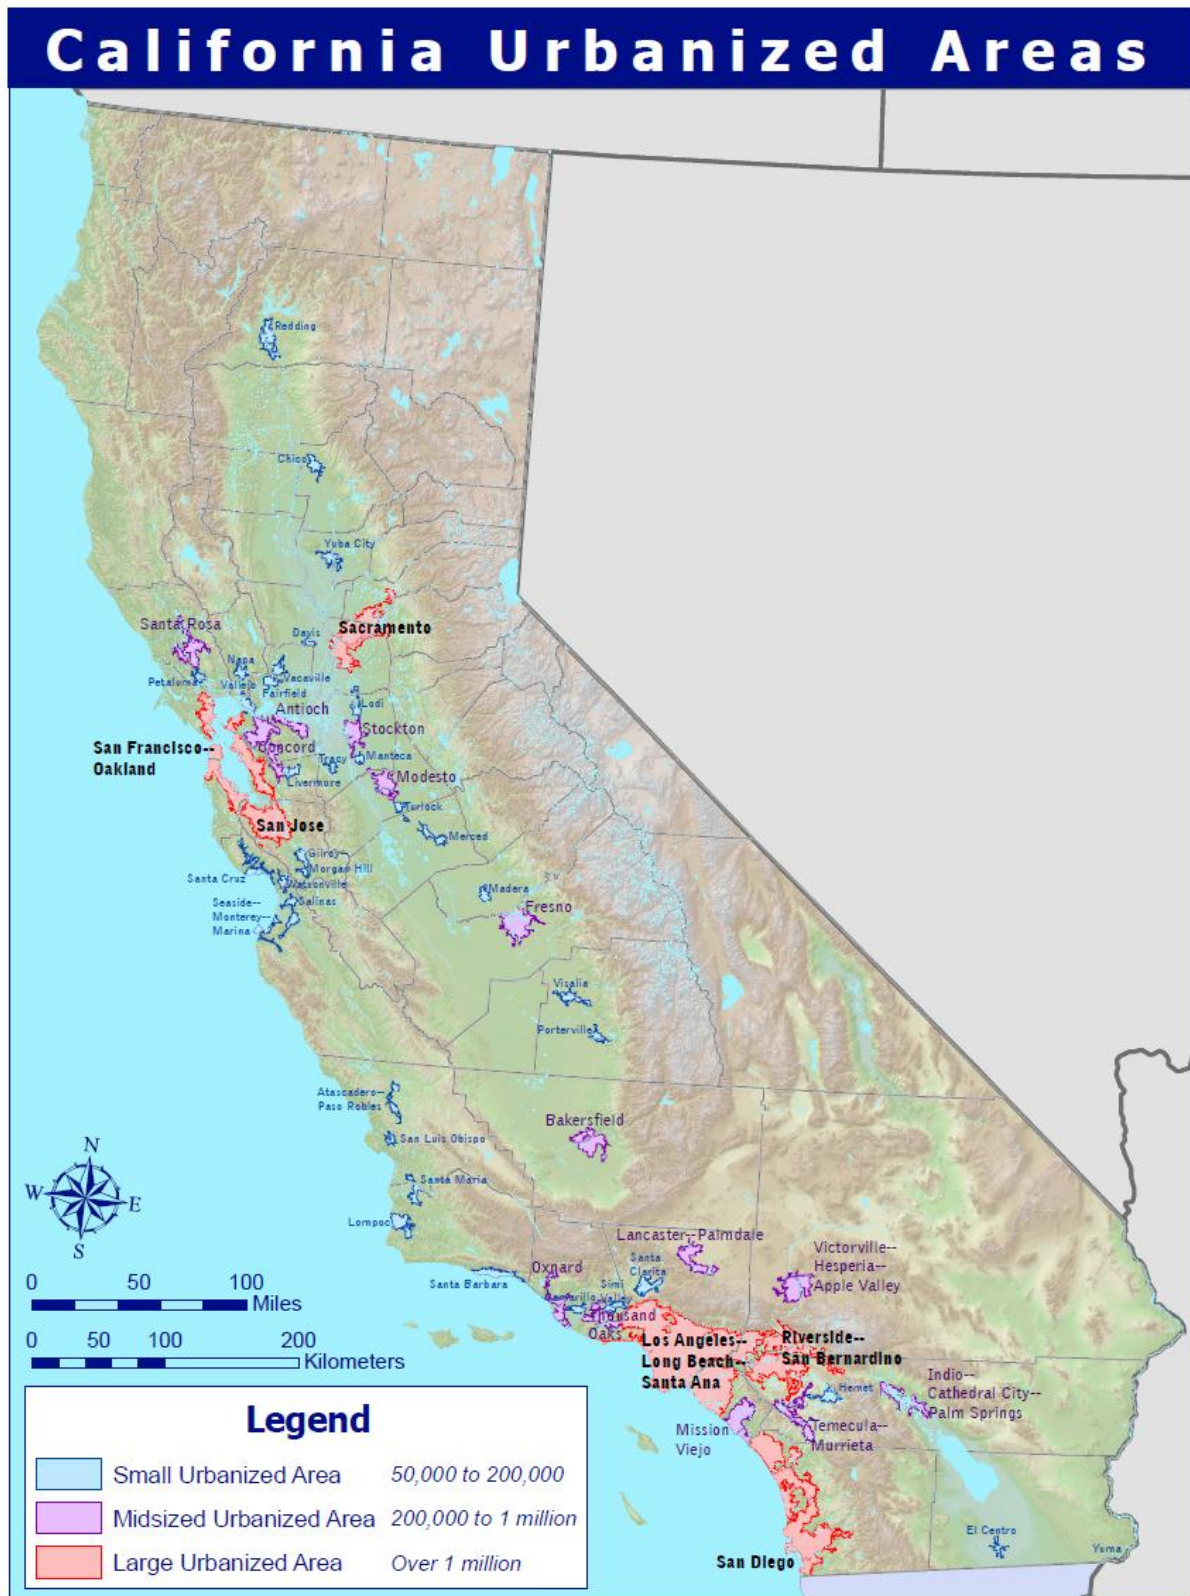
California Urbanized Areas

Redding

Chico

Yuba City

Santa Rosa

Davis

Sacramento

Napa

Vacaville

Petaluma

Vallejo

Fairfield

Lodi

Antioch

Stockton

San Francisco--
Oakland

Concord

Tracy

Manteca

Livermore

Modesto

Turlock

San Jose

Merced

Gilroy

Morgan Hill

Santa Cruz

Watsonville

Salinas

Seaside--
Monterey--
Marina

Madera

Fresno

Visalia

Porterville

Atascadero--
Paso Robles

Bakersfield

San Luis Obispo

Santa Maria

Lompoc

Lancaster--Palmdale

Victorville--
Hesperia--
Apple Valley

Santa Clarita

Oxnard

Santa Barbara

Simi Valley

Camarillo

Thousand Oaks

Los Angeles--
Long Beach--
Santa Ana

Riverside--
San Bernardino

Indio--
Cathedral City--
Palm Springs

Hemet

Mission Viejo

Temecula--
Murrieta

El Centro

Yuma

San Diego

N
W E
S

0 50 100 Miles

0 50 100 200 Kilometers

Legend

| | | |
|---|---|---|
| | Small Urbanized Area | 50,000 to 200,000 |
| | Midsized Urbanized Area | 200,000 to 1 million |
| | Large Urbanized Area | Over 1 million |